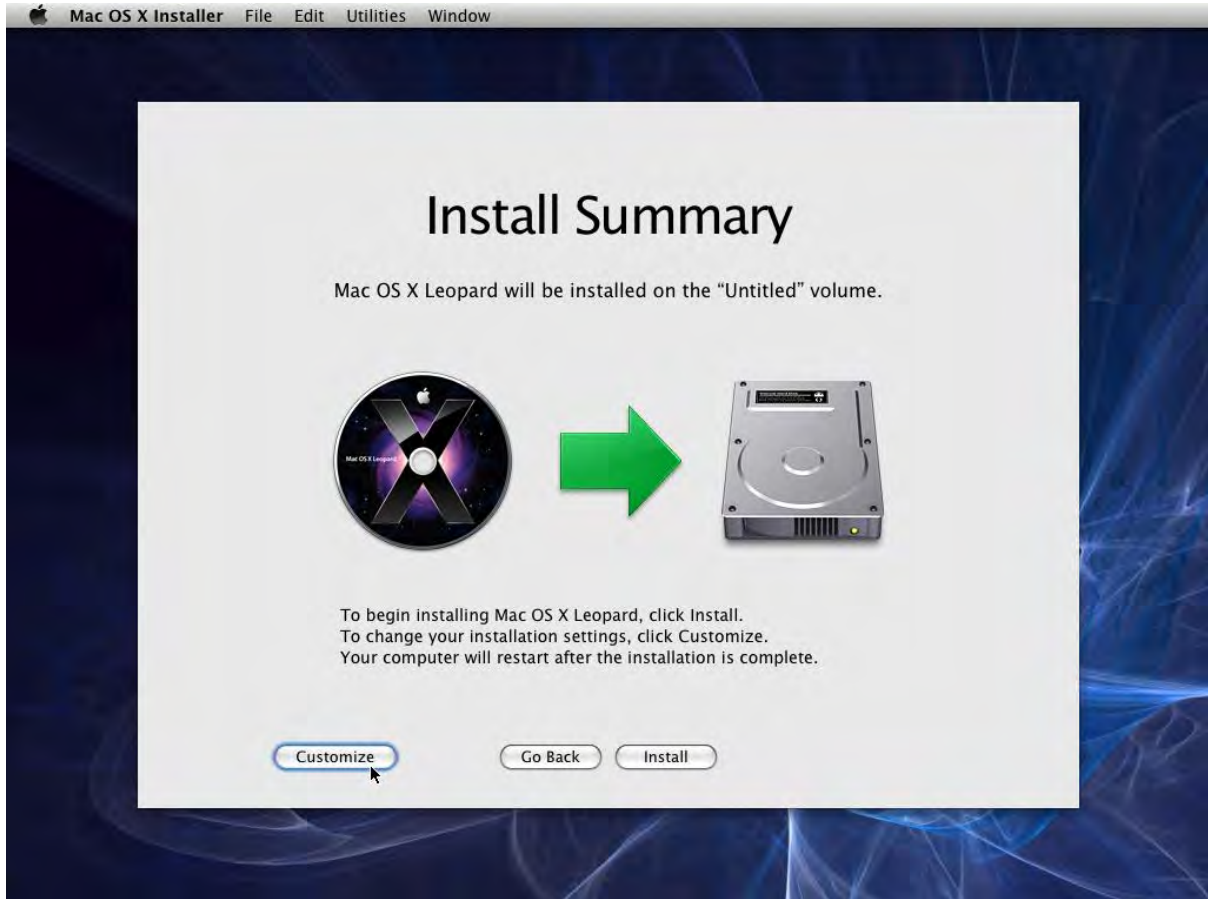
Mac OS X Installer File Edit Utilities Window

Install Summary

Mac OS X Leopard will be installed on the “Untitled” volume.

Mac OS X Leopard

To begin installing Mac OS X Leopard, click Install.
To change your installation settings, click Customize.
Your computer will restart after the installation is complete.

Customize

Go Back

Install